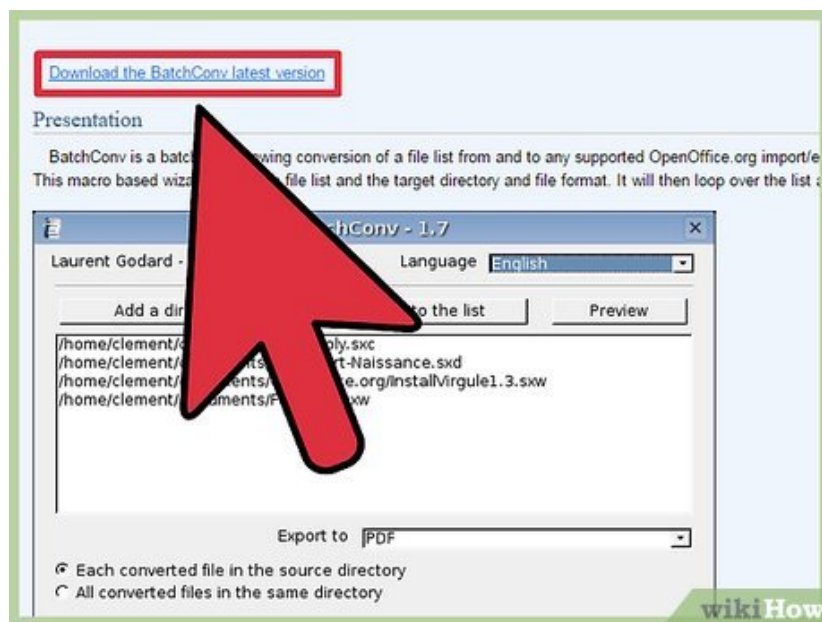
Download the BatchConv latest version

Presentation

BatchConv is a batc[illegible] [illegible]wing conversion of a file list from and to any supported OpenOffice.org import/e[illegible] This macro based wiza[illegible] file list and the target directory and file format. It will then loop over the list a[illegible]

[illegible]chConv - 1.7

Laurent Godard - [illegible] Language English

Add a dir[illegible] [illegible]to the list Preview

/home/clement/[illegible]ply.sxc
/home/clement/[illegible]ts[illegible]rt-Naissance.sxd
/home/clement/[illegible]ents/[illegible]e.org/InstallVirgule1.3.sxw
/home/clement/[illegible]ments/F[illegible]xw

Export to PDF

Each converted file in the source directory
All converted files in the same directory

wikiHow